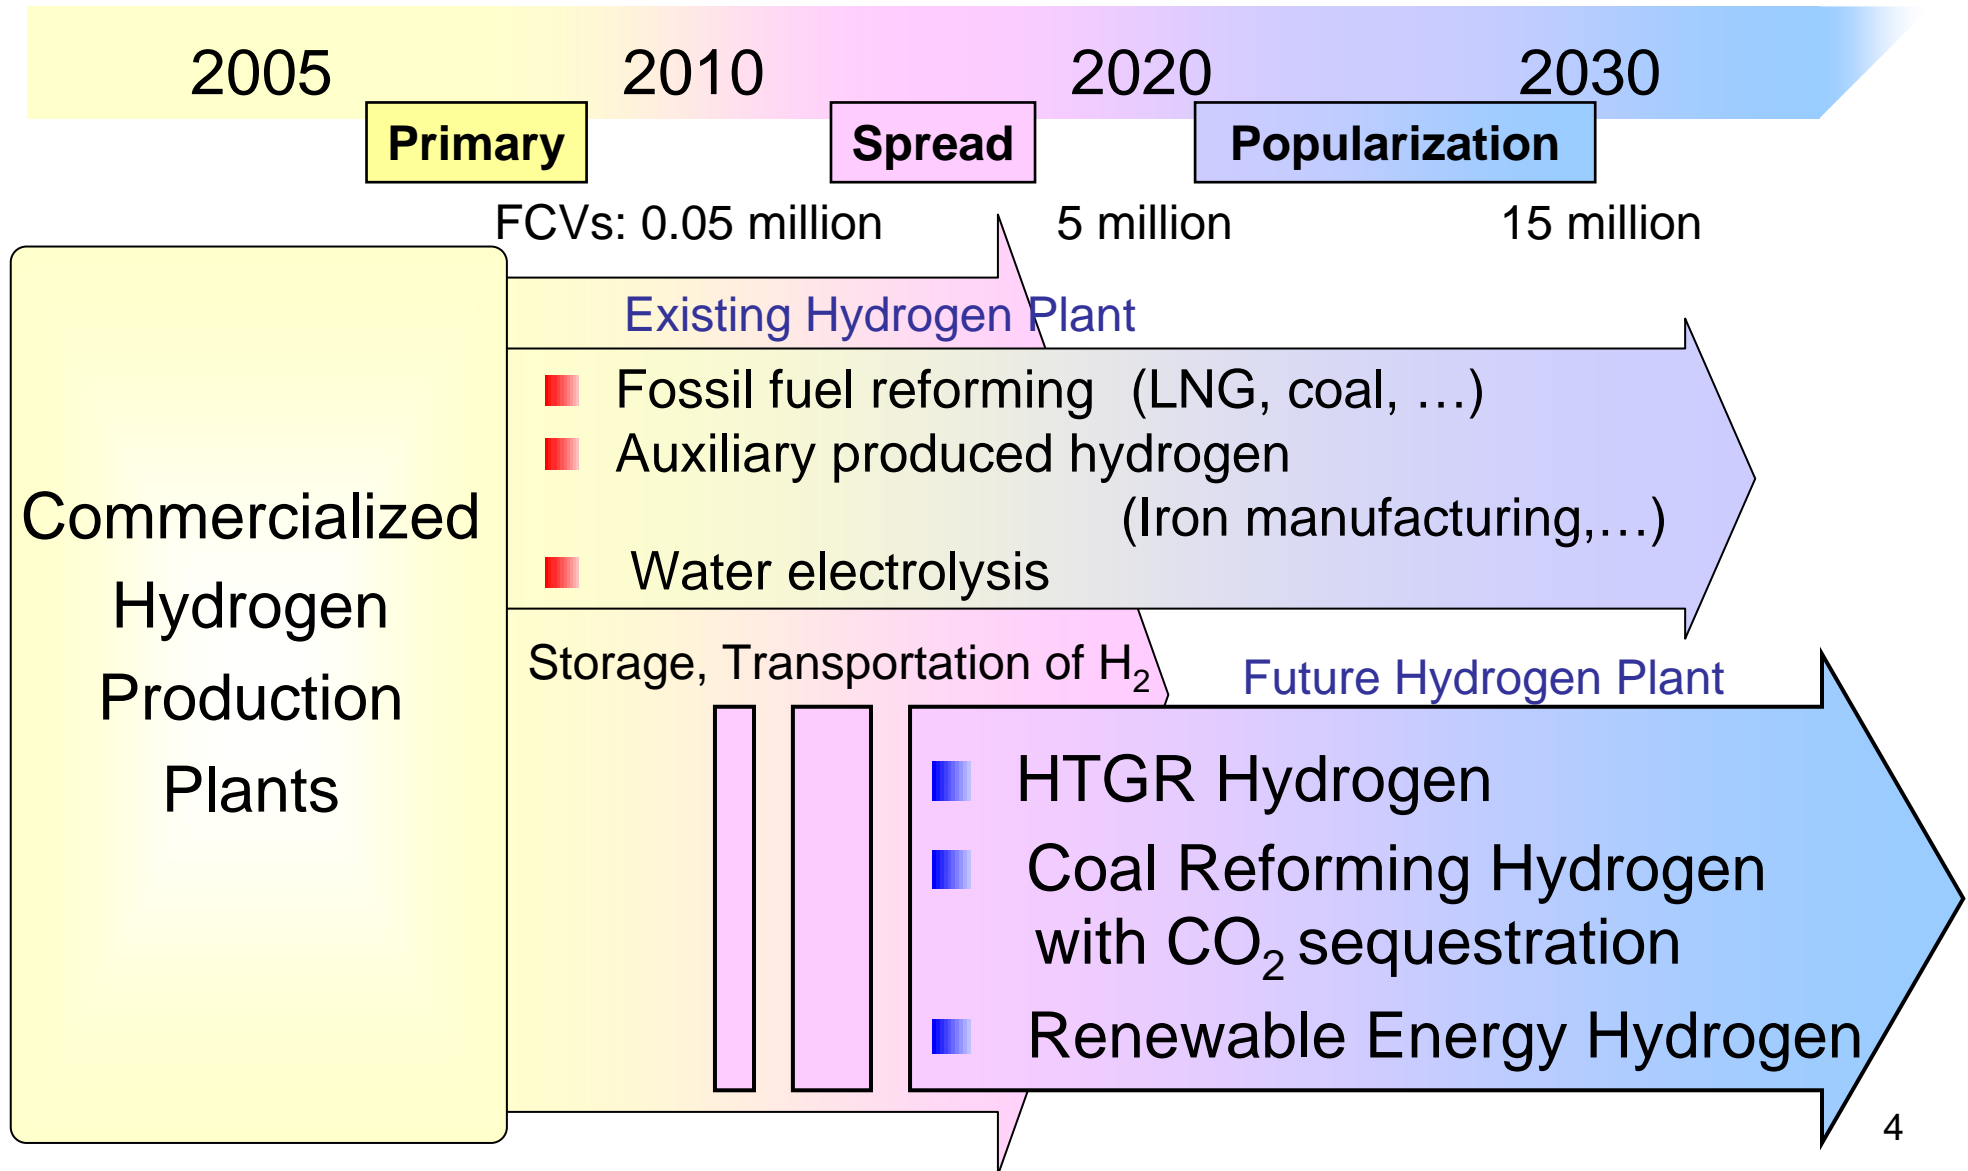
2005 2010 2020 2030

Primary

Spread

Popularization

FCVs: 0.05 million

5 million

15 million

Commercialized Hydrogen Production Plants

Existing Hydrogen Plant

Fossil fuel reforming (LNG, coal, …)

Auxiliary produced hydrogen (Iron manufacturing,…)

Water electrolysis

Storage, Transportation of $H_2$

Future Hydrogen Plant

HTGR Hydrogen

Coal Reforming Hydrogen with $CO_2$ sequestration

Renewable Energy Hydrogen

4